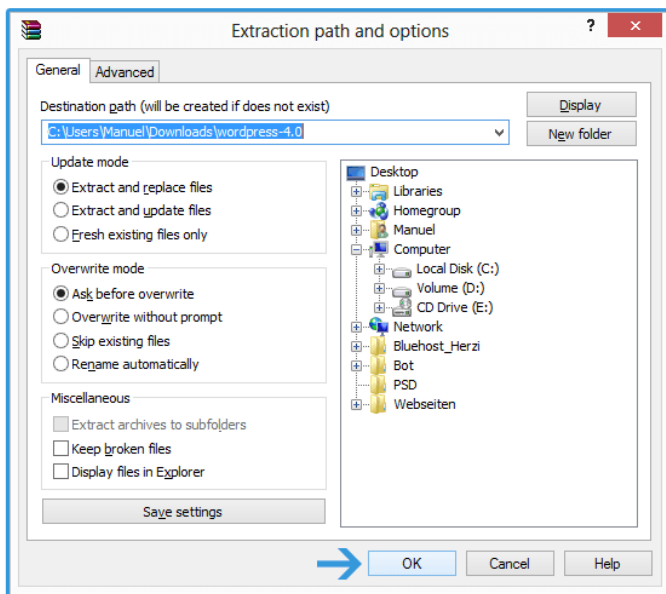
Extraction path and options

?

General

Advanced

Destination path (will be created if does not exist)

C:\Users\Manuel\Downloads\wordpress-4.0

Display

New folder

Update mode

Extract and replace files

Extract and update files

Fresh existing files only

Overwrite mode

Ask before overwrite

Overwrite without prompt

Skip existing files

Rename automatically

Miscellaneous

Extract archives to subfolders

Keep broken files

Display files in Explorer

Save settings

Desktop

Libraries

Homegroup

Manuel

Computer

Local Disk (C:)

Volume (D:)

CD Drive (E:)

Network

Bluehost_Herzi

Bot

PSD

Webseiten

OK

Cancel

Help